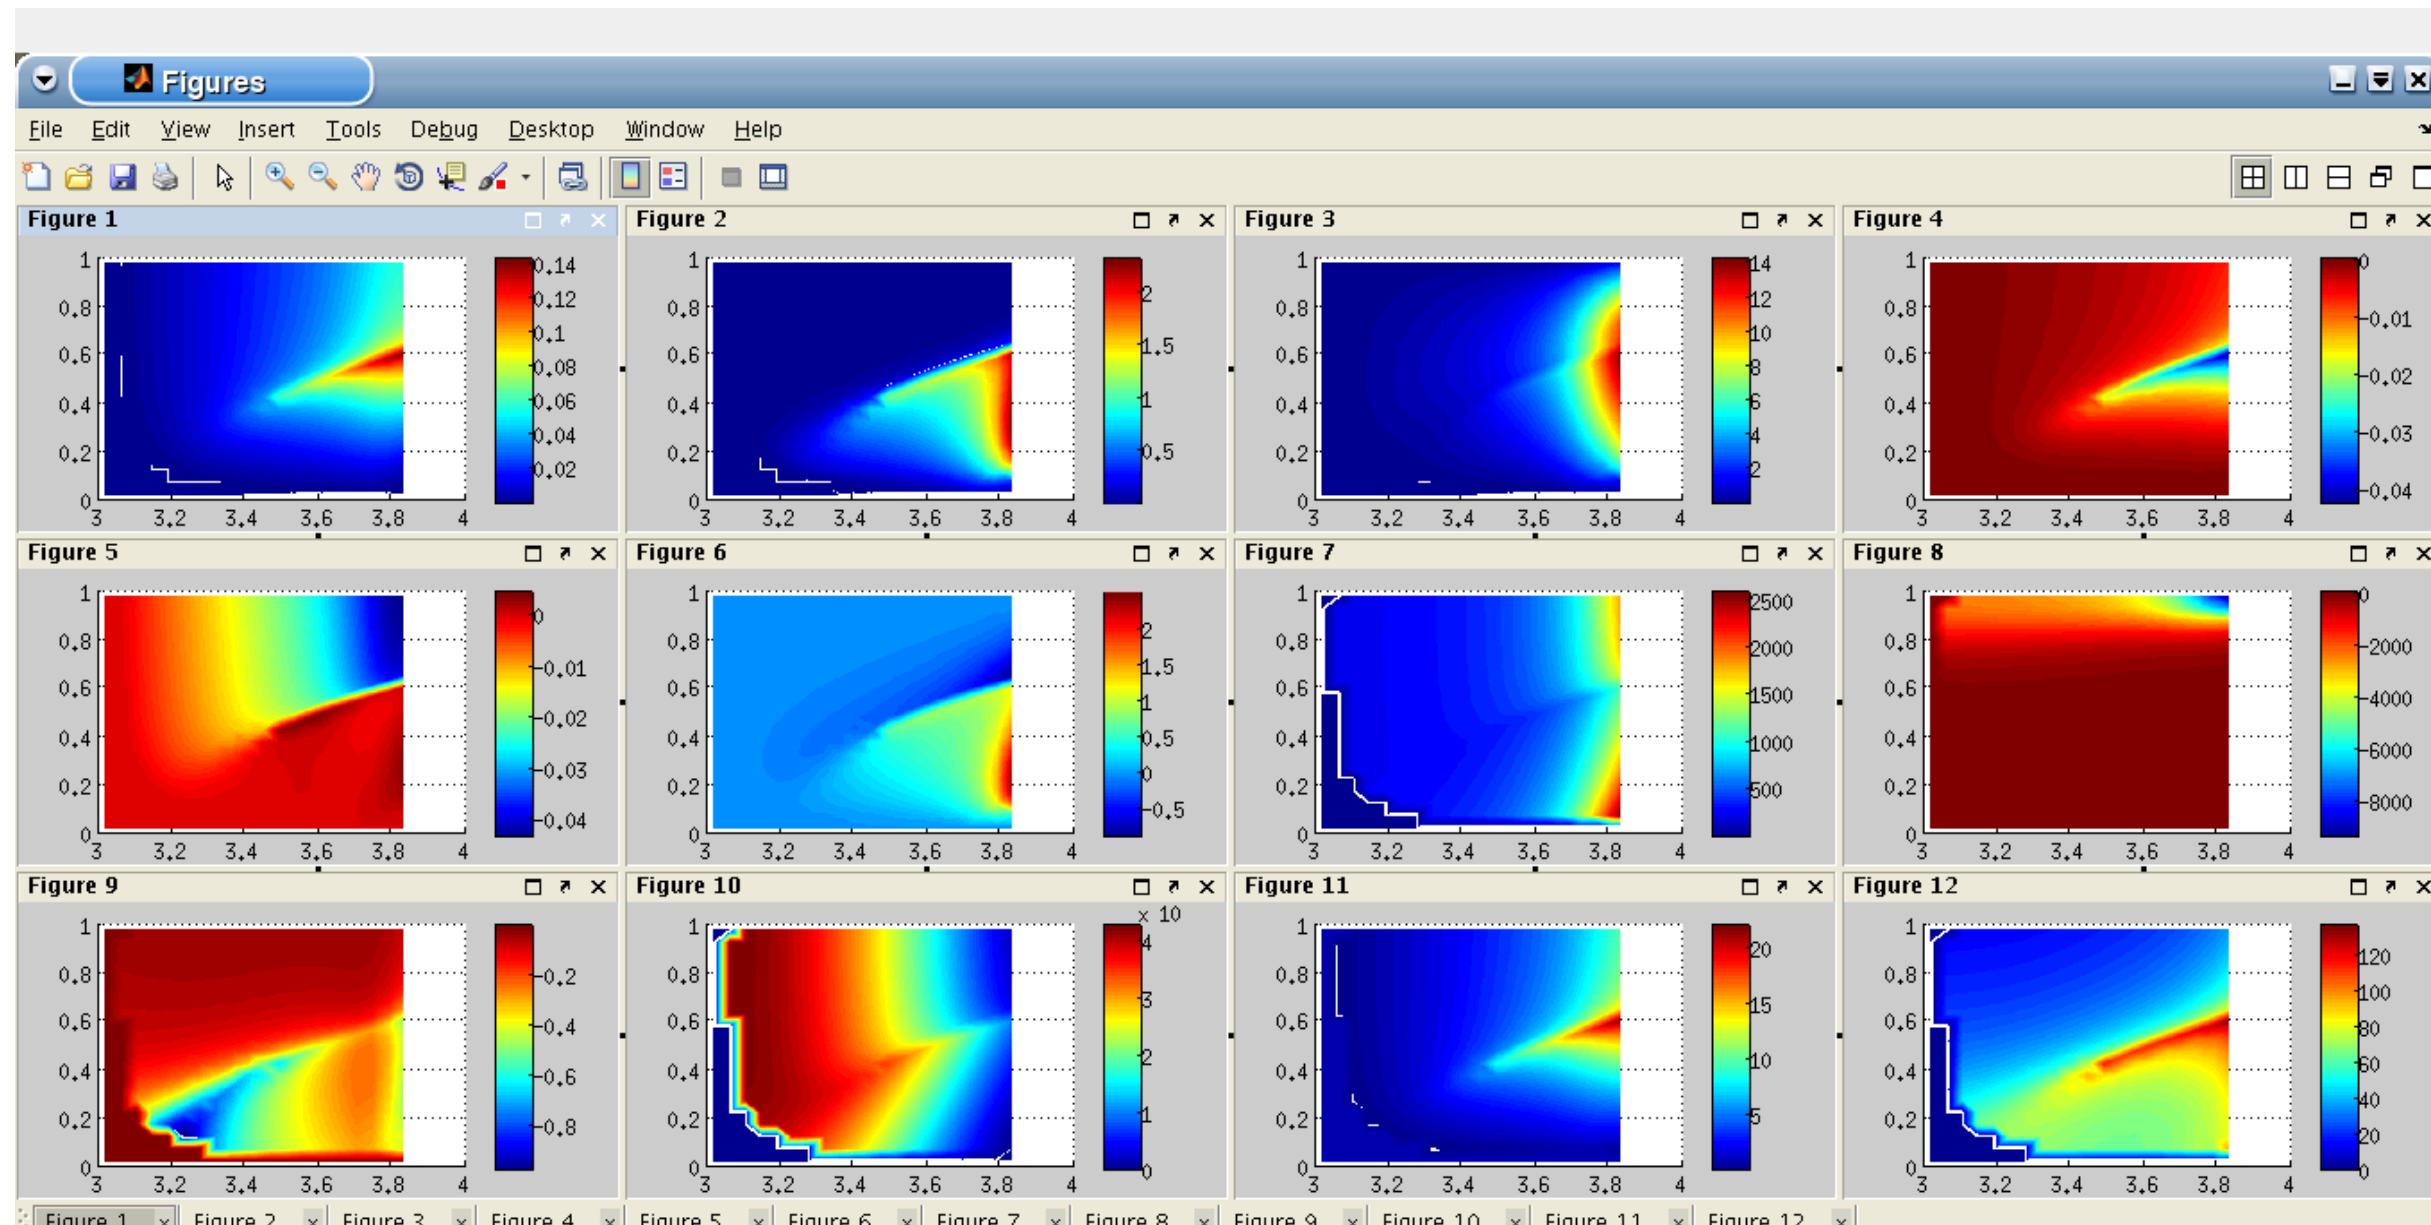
Figures

File Edit View Insert Tools Debug Desktop Window Help

Figure 1
1
0.8
0.6
0.4
0.2
0
3 3.2 3.4 3.6 3.8 4
0.14
0.12
0.1
0.08
0.06
0.04
0.02

Figure 2
1
0.8
0.6
0.4
0.2
0
3 3.2 3.4 3.6 3.8 4
2
1.5
1
0.5

Figure 3
1
0.8
0.6
0.4
0.2
0
3 3.2 3.4 3.6 3.8 4
14
12
10
8
6
4
2

Figure 4
1
0.8
0.6
0.4
0.2
0
3 3.2 3.4 3.6 3.8 4
0
-0.01
-0.02
-0.03
-0.04

Figure 5
1
0.8
0.6
0.4
0.2
0
3 3.2 3.4 3.6 3.8 4
0
-0.01
-0.02
-0.03
-0.04

Figure 6
1
0.8
0.6
0.4
0.2
0
3 3.2 3.4 3.6 3.8 4
2
1.5
1
0.5
0
-0.5

Figure 7
1
0.8
0.6
0.4
0.2
0
3 3.2 3.4 3.6 3.8 4
2500
2000
1500
1000
500

Figure 8
1
0.8
0.6
0.4
0.2
0
3 3.2 3.4 3.6 3.8 4
0
-2000
-4000
-6000
-8000

Figure 9
1
0.8
0.6
0.4
0.2
0
3 3.2 3.4 3.6 3.8 4
-0.2
-0.4
-0.6
-0.8

Figure 10
x 10
1
0.8
0.6
0.4
0.2
0
3 3.2 3.4 3.6 3.8 4
4
3
2
1
0

Figure 11
1
0.8
0.6
0.4
0.2
0
3 3.2 3.4 3.6 3.8 4
20
15
10
5

Figure 12
1
0.8
0.6
0.4
0.2
0
3 3.2 3.4 3.6 3.8 4
120
100
80
60
40
20
0

Figure 1 Figure 2 Figure 3 Figure 4 Figure 5 Figure 6 Figure 7 Figure 8 Figure 9 Figure 10 Figure 11 Figure 12